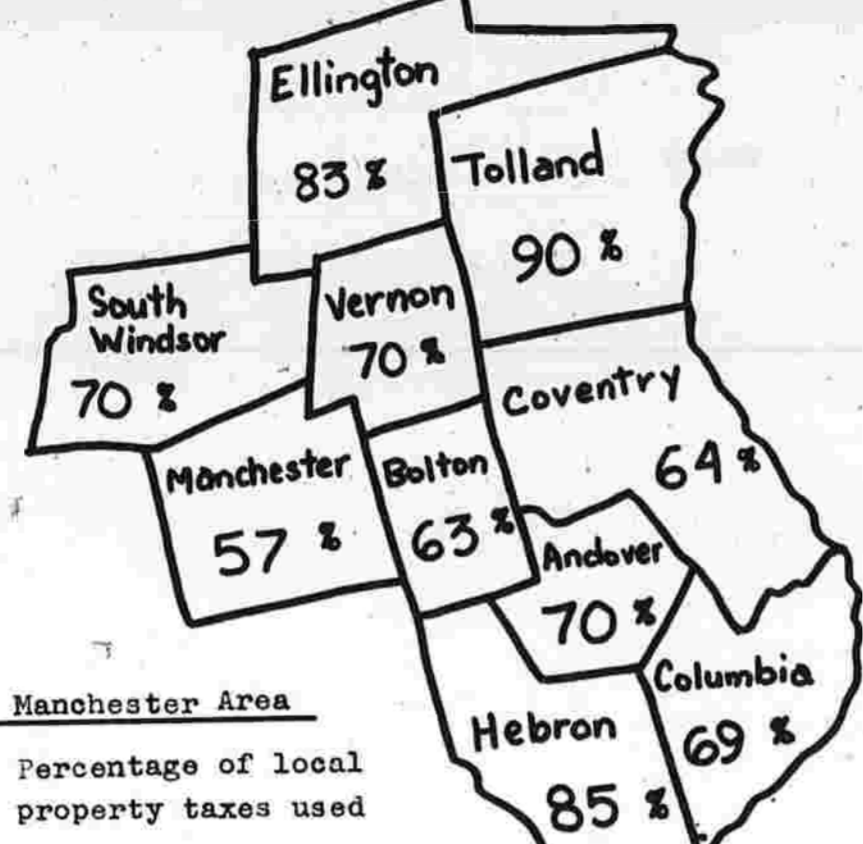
Ellington
83 %

Tolland
90 %

South Windsor
70 %

Vernon
70 %

Coventry
64 %

Manchester
57 %

Bolton
63 %

Andover
70 %

Columbia
69 %

Hebron
85 %

Manchester Area

Percentage of local property taxes used